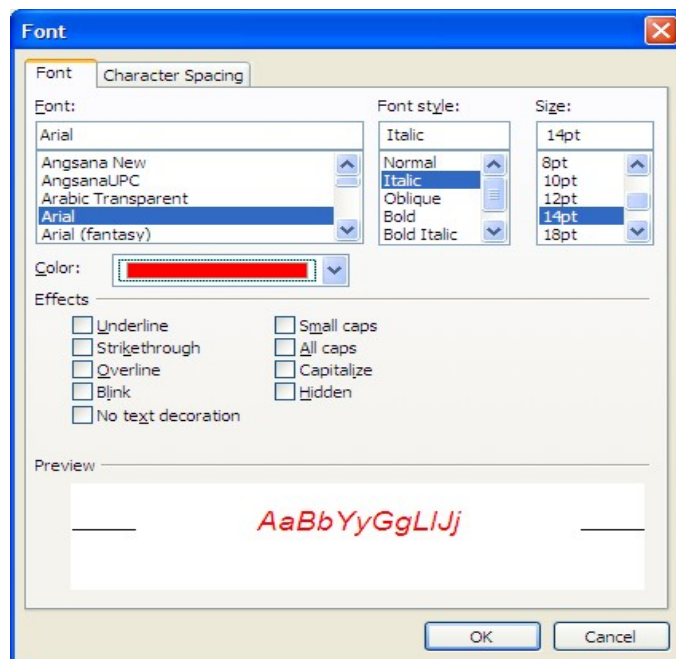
Font

Font | Character Spacing

Font:
Arial
Angsana New
AngsanaUPC
Arabic Transparent
Arial
Arial (fantasy)

Font style:
Italic
Normal
Italic
Oblique
Bold
Bold Italic

Size:
14pt
8pt
10pt
12pt
14pt
18pt

Color:

Effects
Underline
Strikethrough
Overline
Blink
No text decoration
Small caps
All caps
Capitalize
Hidden

Preview
AaBbYyGgLlJj

OK
Cancel